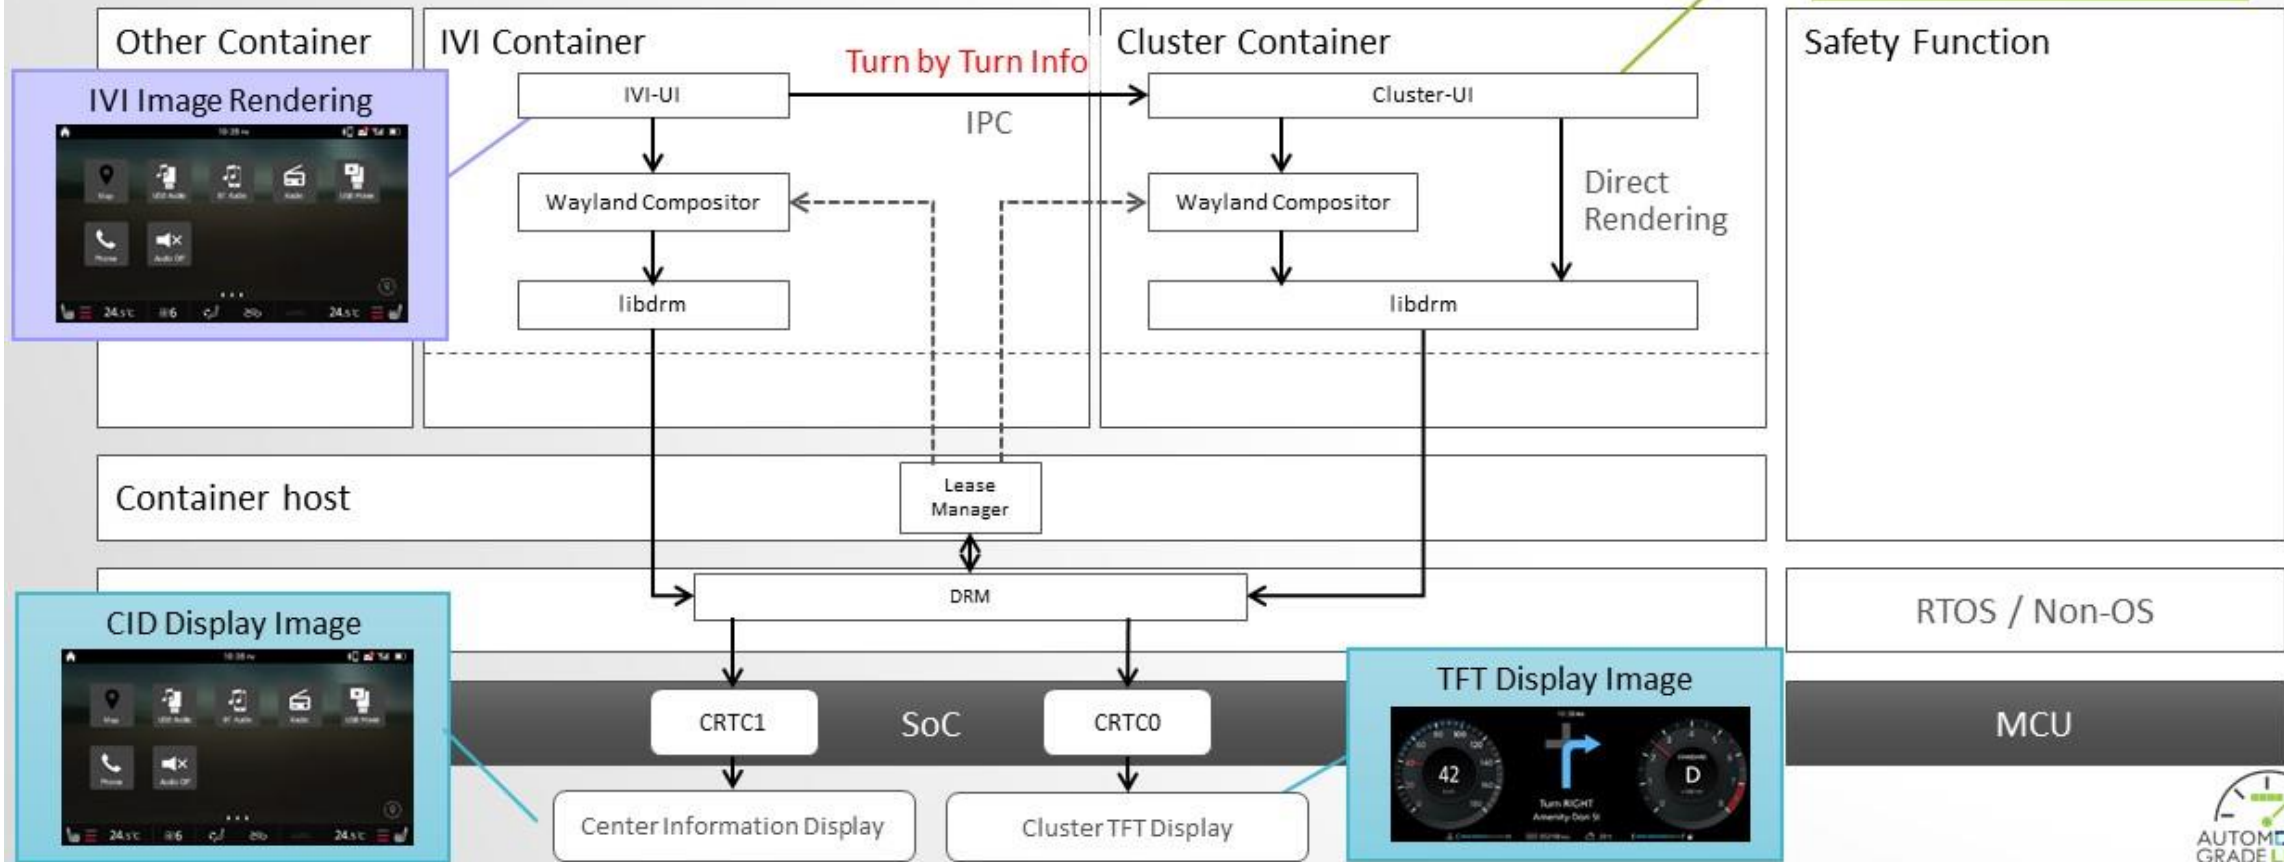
Other Container

IVI Image Rendering

24.5°C 24.5°C

IVI Container

Turn by Turn Info

IVI-UI

IPC

Wayland Compositor

libdrm

Cluster Container

Cluster-UI

Wayland Compositor

Direct Rendering

libdrm

Safety Function

Container host

Lease Manager

DRM

RTOS / Non-OS

CID Display Image

24.5°C 24.5°C

CRTC1

SoC

CRTC0

TFT Display Image

42

D

Turn RIGHT

MCU

Center Information Display

Cluster TFT Display

AUTOM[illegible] GRADE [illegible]